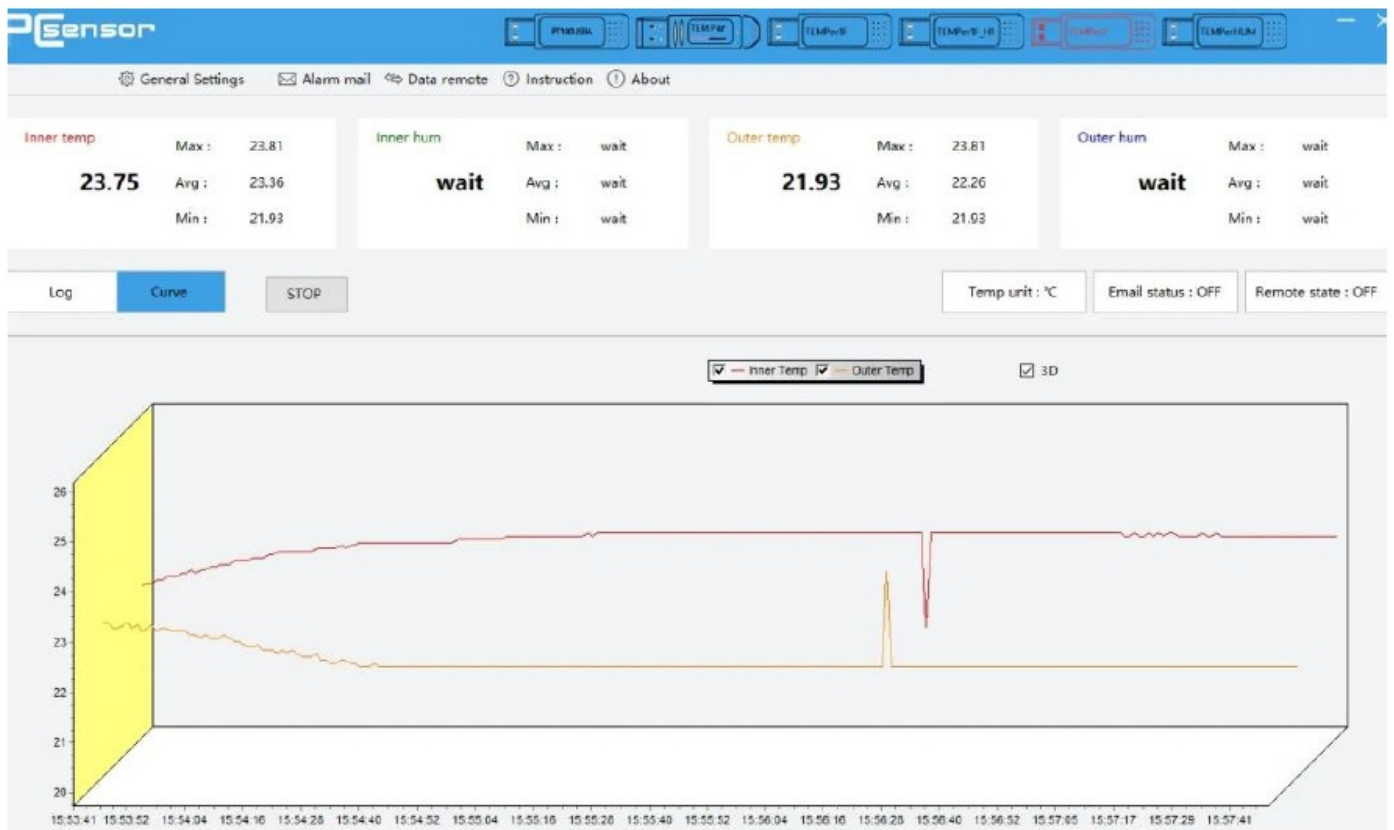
PCsensor

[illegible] TEMPer TEMPerX TEMPerX_HI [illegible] TEMPerHUM

General Settings Alarm mail Data remote Instruction About

Inner temp
23.75
Max : 23.81
Avg : 23.36
Min : 21.93

Inner hum
wait
Max : wait
Avg : wait
Min : wait

Outer temp
21.93
Max : 23.81
Avg : 22.26
Min : 21.93

Outer hum
wait
Max : wait
Avg : wait
Min : wait

Log Curve STOP

Temp unit : ℃ Email status : OFF Remote state : OFF

Inner Temp Outer Temp

3D

26
25
24
23
22
21
20

15:53:41 15:53:52 15:54:04 15:54:16 15:54:28 15:54:40 15:54:52 15:55:04 15:55:16 15:55:28 15:55:40 15:55:52 15:56:04 15:56:16 15:56:28 15:56:40 15:56:52 15:57:05 15:57:17 15:57:29 15:57:41